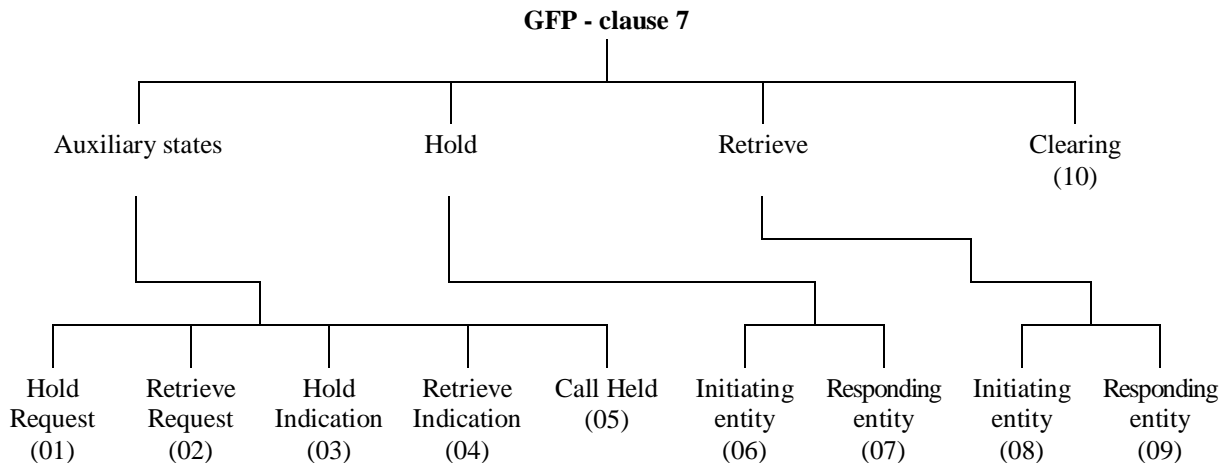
**GFP - clause 7**

Auxiliary states

Hold

Retrieve

Clearing (10)

Hold Request (01)

Retrieve Request (02)

Hold Indication (03)

Retrieve Indication (04)

Call Held (05)

Initiating entity (06)

Responding entity (07)

Initiating entity (08)

Responding entity (09)